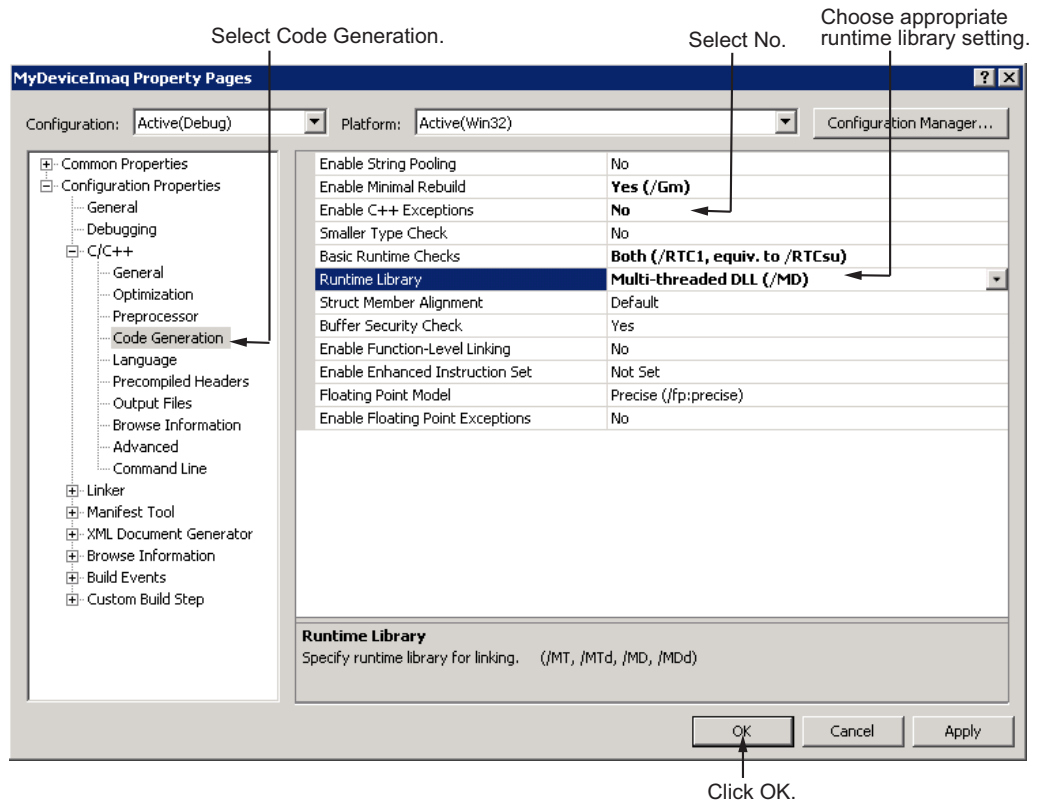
Select Code Generation.

Select No.

Choose appropriate runtime library setting.

MyDeviceImaq Property Pages

?

X

Configuration: Active(Debug)

Platform: Active(Win32)

Configuration Manager...

Common Properties
Configuration Properties
General
Debugging
C/C++
General
Optimization
Preprocessor
Code Generation
Language
Precompiled Headers
Output Files
Browse Information
Advanced
Command Line
Linker
Manifest Tool
XML Document Generator
Browse Information
Build Events
Custom Build Step

| | |
|---|---|
| Enable String Pooling | No |
| Enable Minimal Rebuild | Yes (/Gm) |
| Enable C++ Exceptions | No |
| Smaller Type Check | No |
| Basic Runtime Checks | Both (/RTC1, equiv. to /RTCsu) |
| Runtime Library | Multi-threaded DLL (/MD) |
| Struct Member Alignment | Default |
| Buffer Security Check | Yes |
| Enable Function-Level Linking | No |
| Enable Enhanced Instruction Set | Not Set |
| Floating Point Model | Precise (/fp:precise) |
| Enable Floating Point Exceptions | No |

Runtime Library
Specify runtime library for linking. (/MT, /MTd, /MD, /MDd)

OK

Cancel

Apply

Click OK.